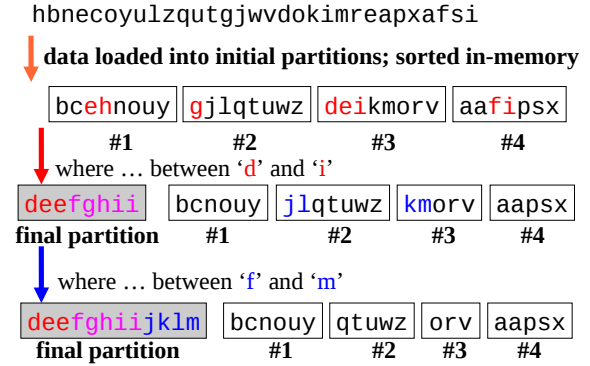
hbnecoyulzqutgjwvdokimreapxafsi

data loaded into initial partitions; sorted in-memory

bcehnouy gjlqtuwz deikmorv aafipsx
#1 #2 #3 #4

where … between ‘d’ and ‘i’

deefghii bcnouy jlqtuwz kmorv aapsx
final partition #1 #2 #3 #4

where … between ‘f’ and ‘m’

deefghiijklm bcnouy qtuwz orv aapsx
final partition #1 #2 #3 #4